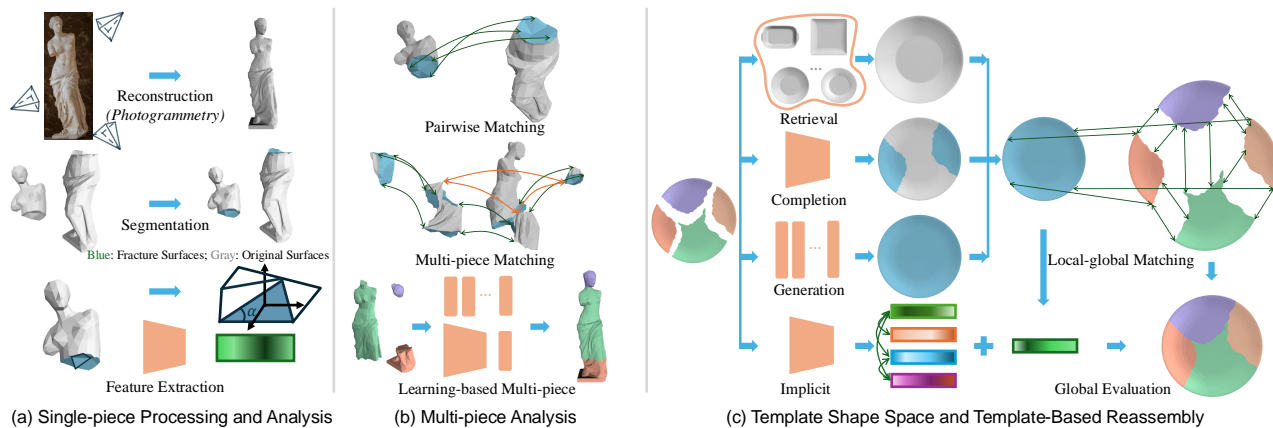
Reconstruction
(Photogrammetry)

Segmentation

Blue: Fracture Surfaces; Gray: Original Surfaces

$\alpha$

Feature Extraction

(a) Single-piece Processing and Analysis

Pairwise Matching

Multi-piece Matching

...

Learning-based Multi-piece

(b) Multi-piece Analysis

...

Retrieval

Completion

...

Generation

Implicit

Local-global Matching

Global Evaluation

(c) Template Shape Space and Template-Based Reassembly